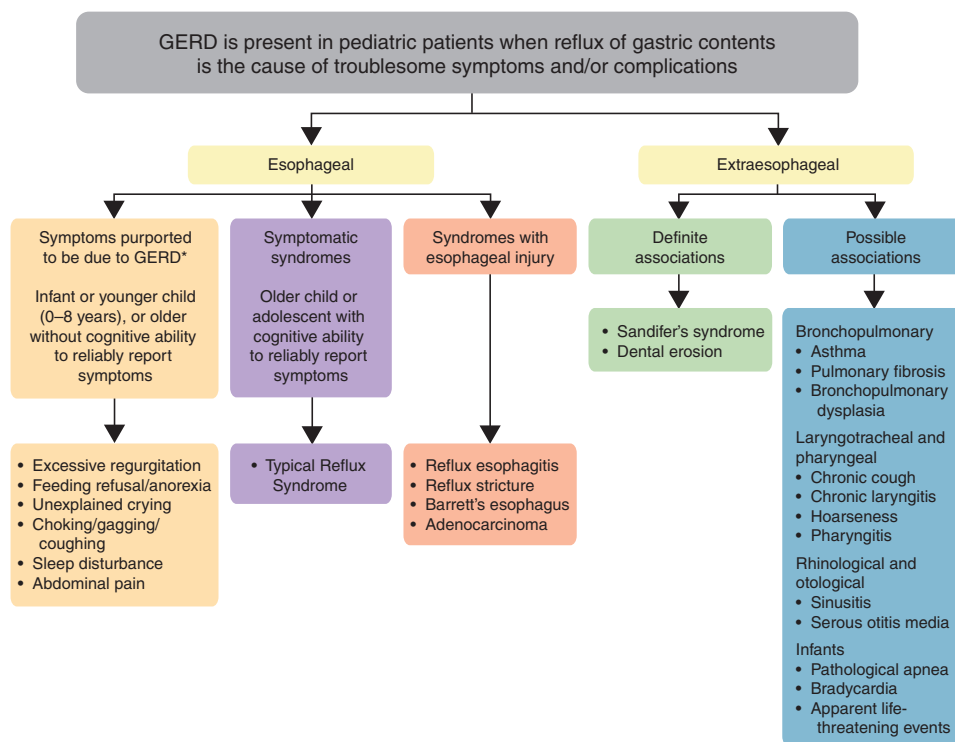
GERD is present in pediatric patients when reflux of gastric contents is the cause of troublesome symptoms and/or complications

Esophageal

Extraesophageal

Symptoms purported to be due to GERD*

Infant or younger child (0–8 years), or older without cognitive ability to reliably report symptoms

- Excessive regurgitation
- Feeding refusal/anorexia
- Unexplained crying
- Choking/gagging/coughing
- Sleep disturbance
- Abdominal pain

Symptomatic syndromes

Older child or adolescent with cognitive ability to reliably report symptoms

- Typical Reflux Syndrome

Syndromes with esophageal injury

- Reflux esophagitis
- Reflux stricture
- Barrett's esophagus
- Adenocarcinoma

Definite associations

- Sandifer's syndrome
- Dental erosion

Possible associations

Bronchopulmonary
- Asthma
- Pulmonary fibrosis
- Bronchopulmonary dysplasia

Laryngotracheal and pharyngeal
- Chronic cough
- Chronic laryngitis
- Hoarseness
- Pharyngitis

Rhinological and otological
- Sinusitis
- Serous otitis media

Infants
- Pathological apnea
- Bradycardia
- Apparent life-threatening events